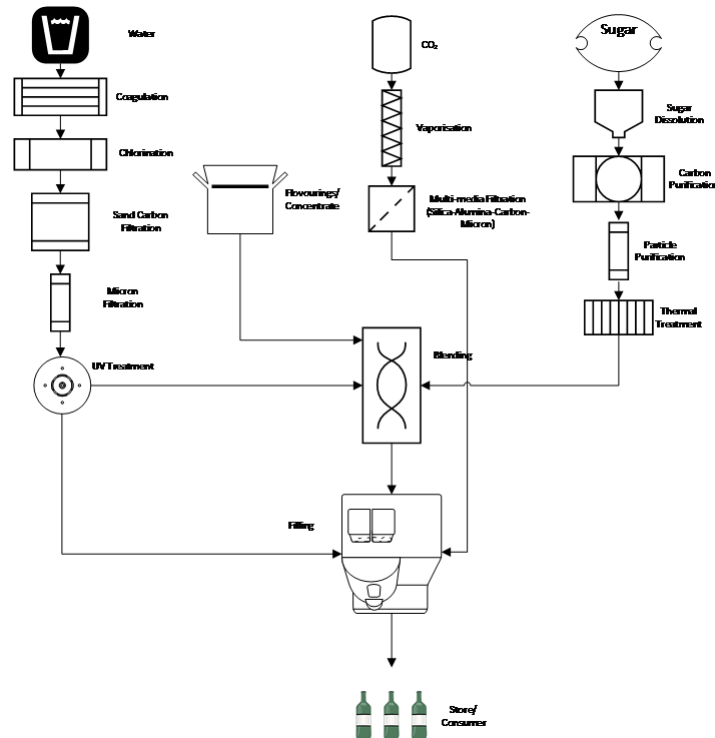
Water

Coagulation

Chlorination

Sand Carbon Filtration

Micron Filtration

UV Treatment

Flavourings/ Concentrate

$CO_2$

Vaporisation

Multi-media Filtration (Silica-Alumina-Carbon-Micron)

Sugar

Sugar Dissolution

Carbon Purification

Particle Purification

Thermal Treatment

Blending

Filling

Store/ Consumer